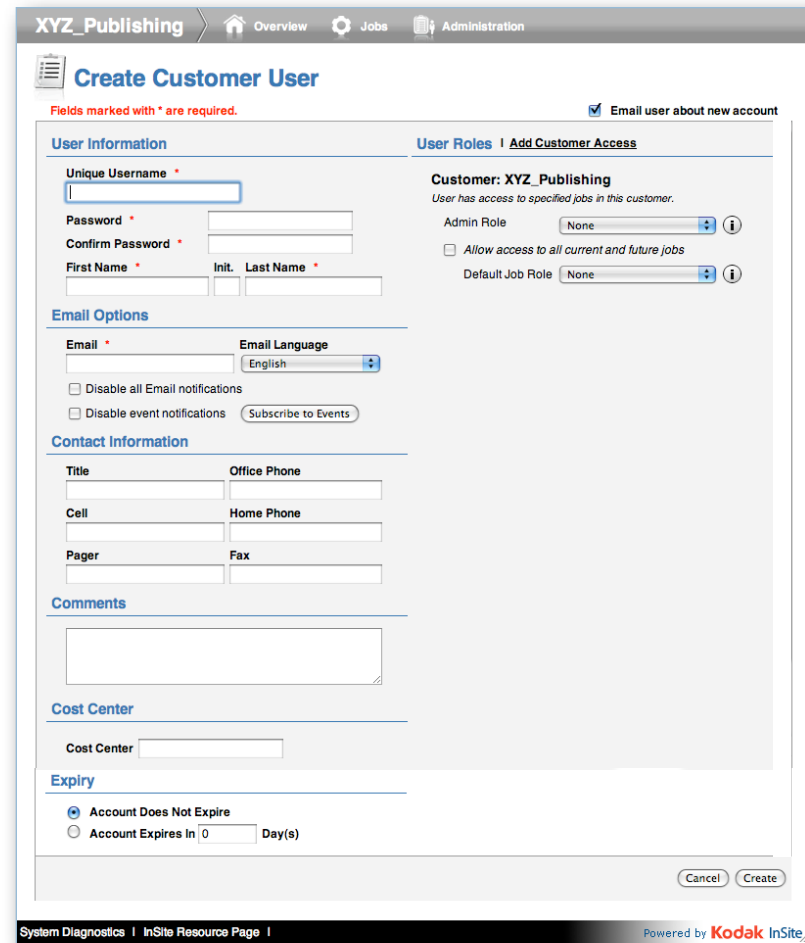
XYZ_Publishing Overview Jobs Administration

Create Customer User

Fields marked with * are required.

Email user about new account

User Information

Unique Username *

Password *

Confirm Password *

First Name * Init. Last Name *

Email Options

Email * Email Language

English

Disable all Email notifications

Disable event notifications Subscribe to Events

Contact Information

Title Office Phone

Cell Home Phone

Pager Fax

Comments

Cost Center

Cost Center

Expiry

Account Does Not Expire

Account Expires In 0 Day(s)

User Roles | Add Customer Access

Customer: XYZ_Publishing

User has access to specified jobs in this customer.

Admin Role None

Allow access to all current and future jobs

Default Job Role None

Cancel Create

System Diagnostics | InSite Resource Page |

Powered by Kodak InSite